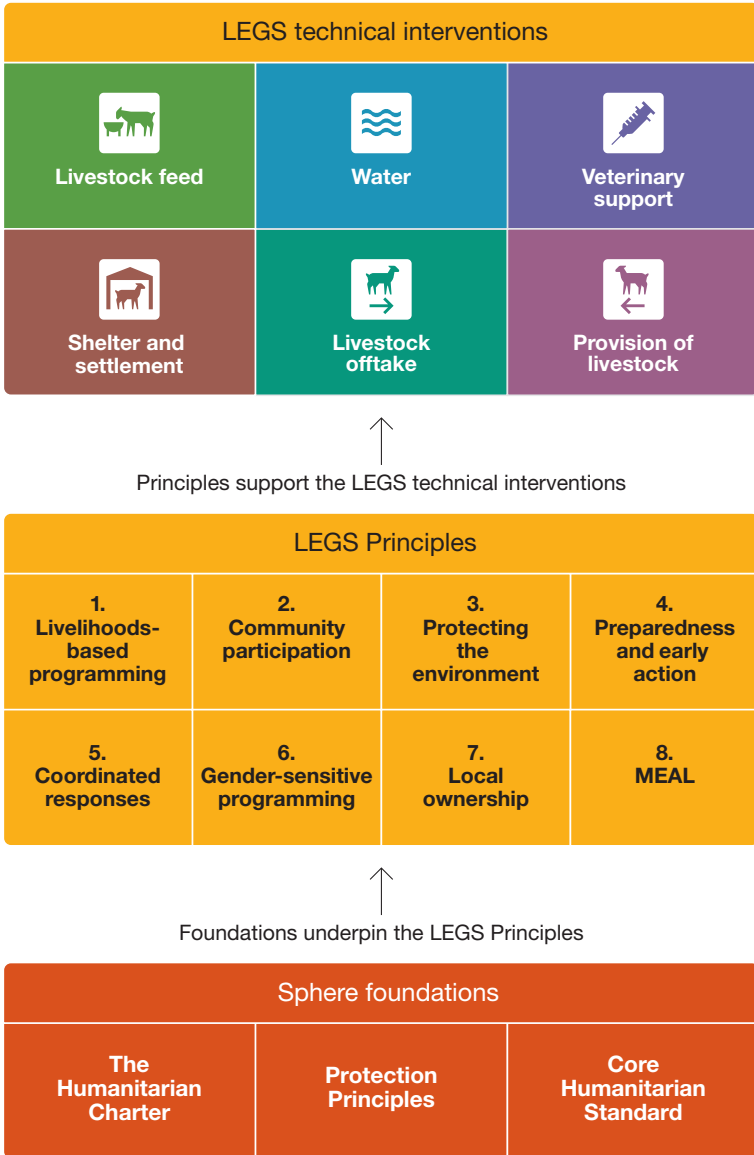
LEGS technical interventions

| Livestock feed | Water | Veterinary support |
|---|---|---|
| Shelter and settlement | Livestock offtake | Provision of livestock |

Principles support the LEGS technical interventions

LEGS Principles

| 1. Livelihoods-based programming | 2. Community participation | 3. Protecting the environment | 4. Preparedness and early action |
|---|---|---|---|
| 5. Coordinated responses | 6. Gender-sensitive programming | 7. Local ownership | 8. MEAL |

Foundations underpin the LEGS Principles

Sphere foundations

| The Humanitarian Charter | Protection Principles | Core Humanitarian Standard |
|---|---|---|